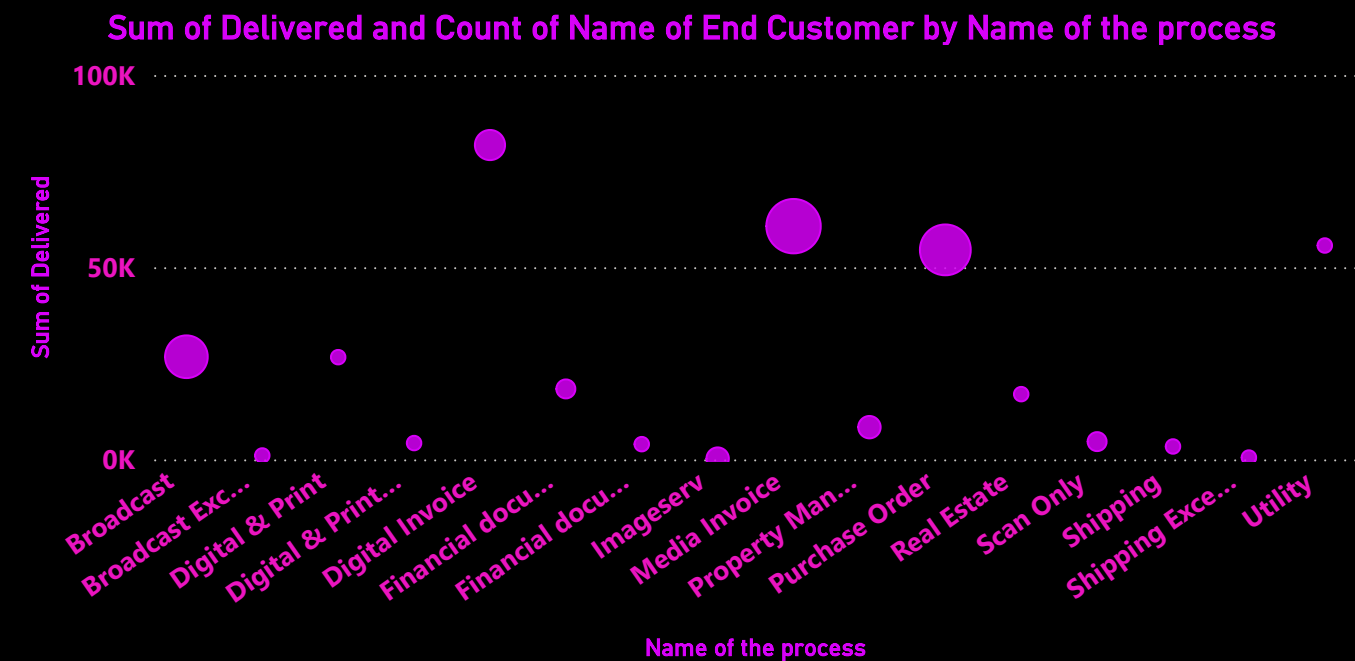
Sum of Delivered and Count of Name of End Customer by Name of the process

100K
50K
0K

Sum of Delivered

Broadcast
Broadcast Exc...
Digital & Print
Digital & Print...
Digital Invoice
Financial docu...
Financial docu...
Imageserv
Media Invoice
Property Man...
Purchase Order
Real Estate
Scan Only
Shipping
Shipping Exce...
Utility

Name of the process